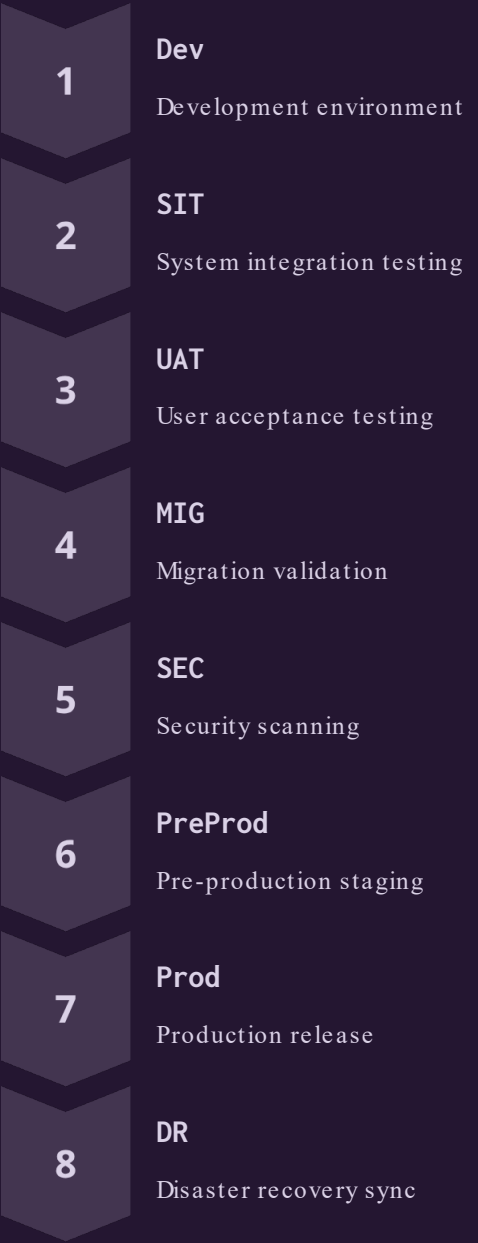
1
Dev
Development environment

2
SIT
System integration testing

3
UAT
User acceptance testing

4
MIG
Migration validation

5
SEC
Security scanning

6
PreProd
Pre-production staging

7
Prod
Production release

8
DR
Disaster recovery sync